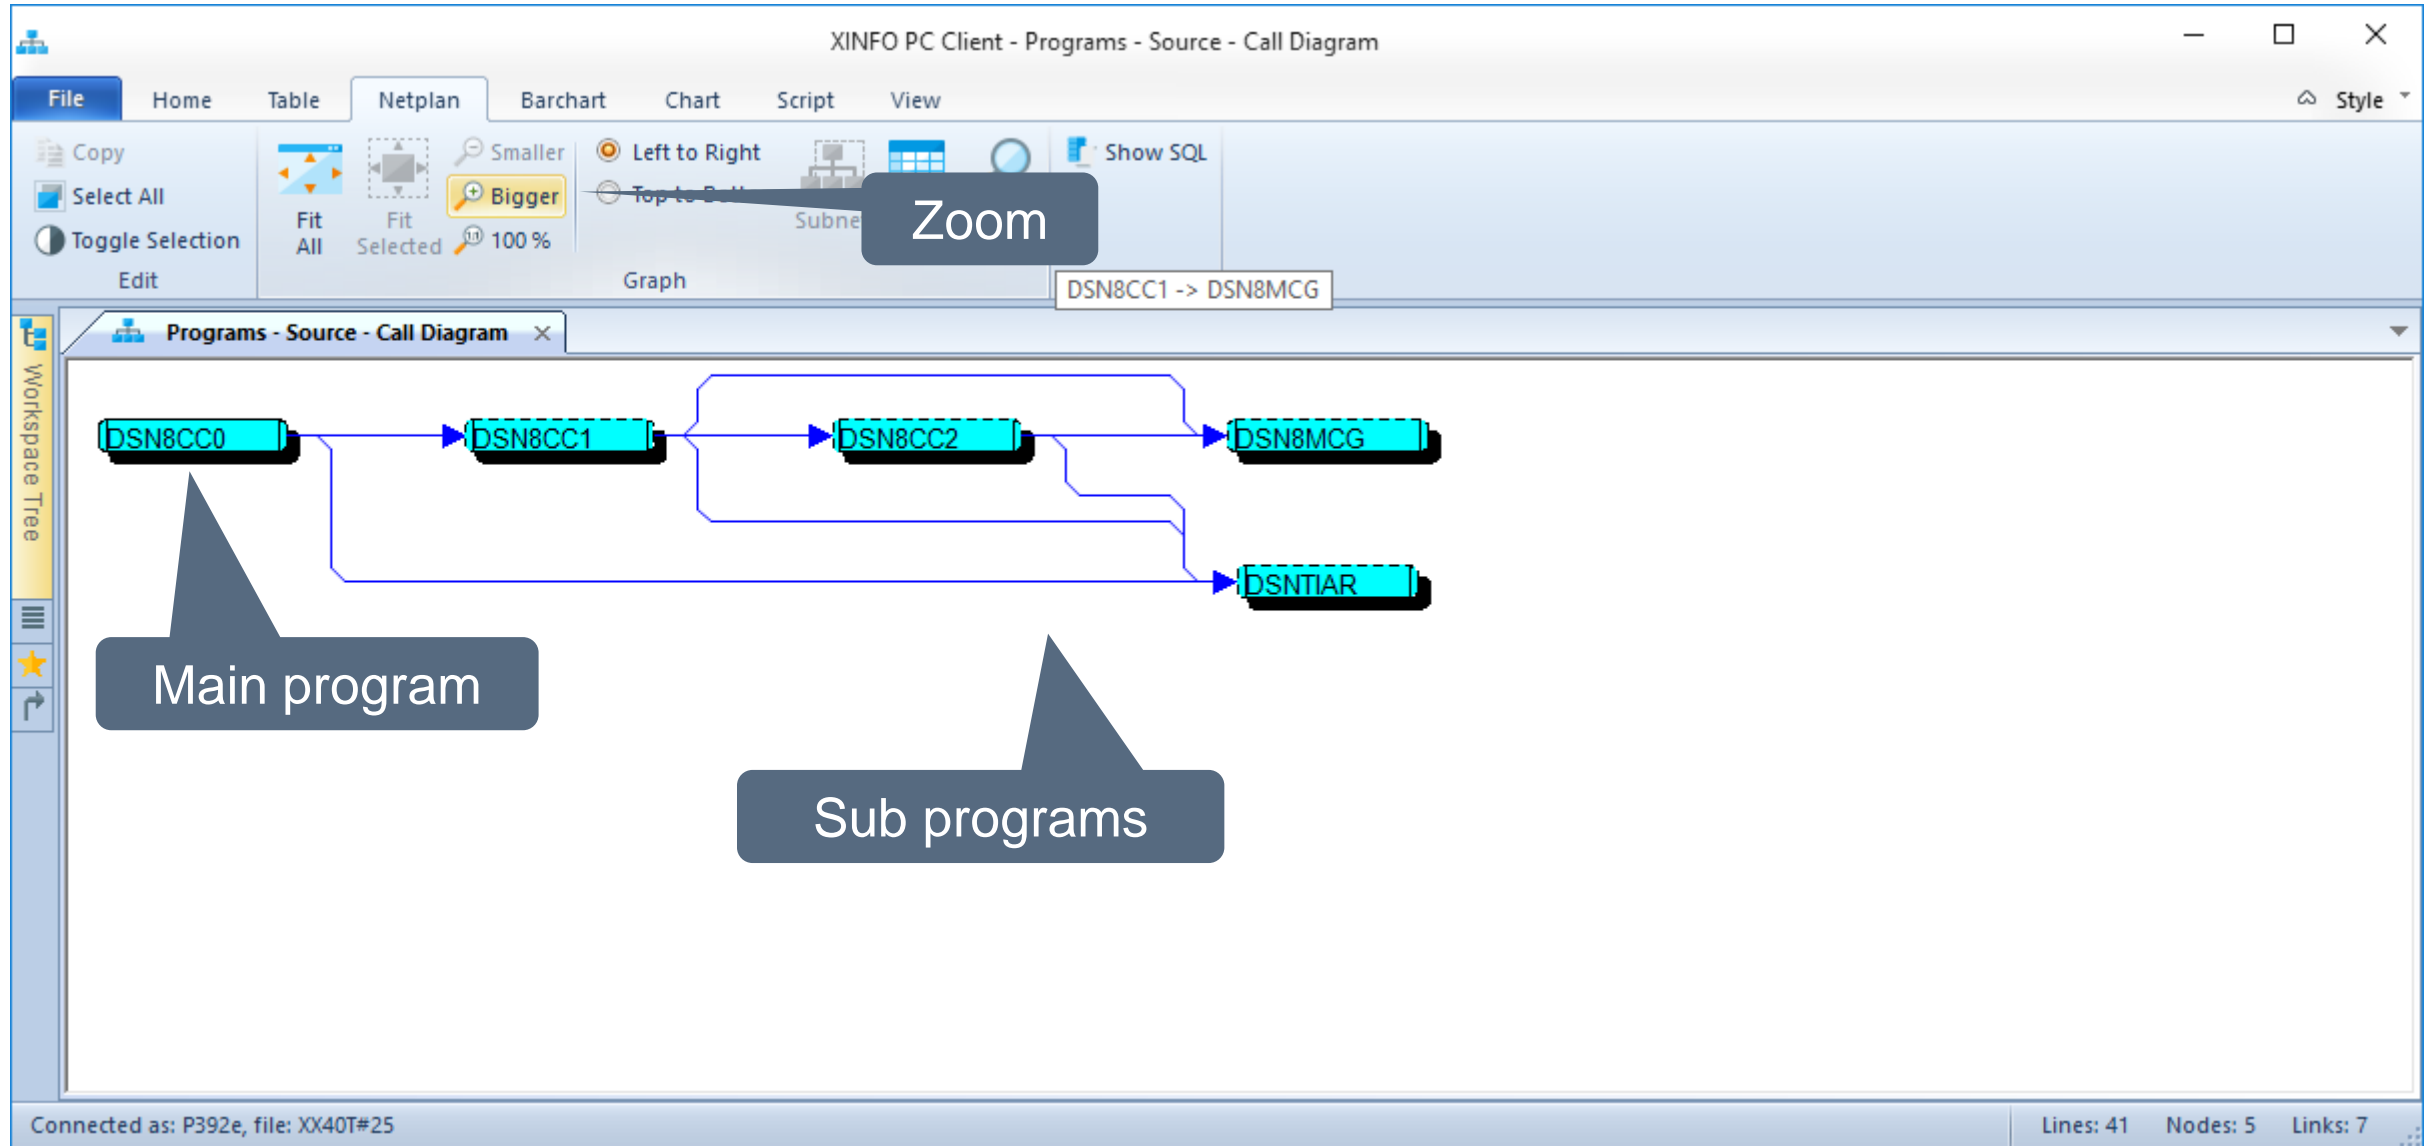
XINFO PC Client - Programs - Source - Call Diagram

File Home Table Netplan Barchart Chart Script View Style

Copy
Select All
Toggle Selection
Edit

Fit All
Fit Selected
Smaller
Bigger
100 %
Left to Right
Top to B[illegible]
Subne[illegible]
Graph
Show SQL

Zoom

DSN8CC1 -> DSN8MCG

Workspace Tree

Programs - Source - Call Diagram

DSN8CC0
DSN8CC1
DSN8CC2
DSN8MCG
DSNTIAR

Main program

Sub programs

Connected as: P392e, file: XX40T#25
Lines: 41 Nodes: 5 Links: 7